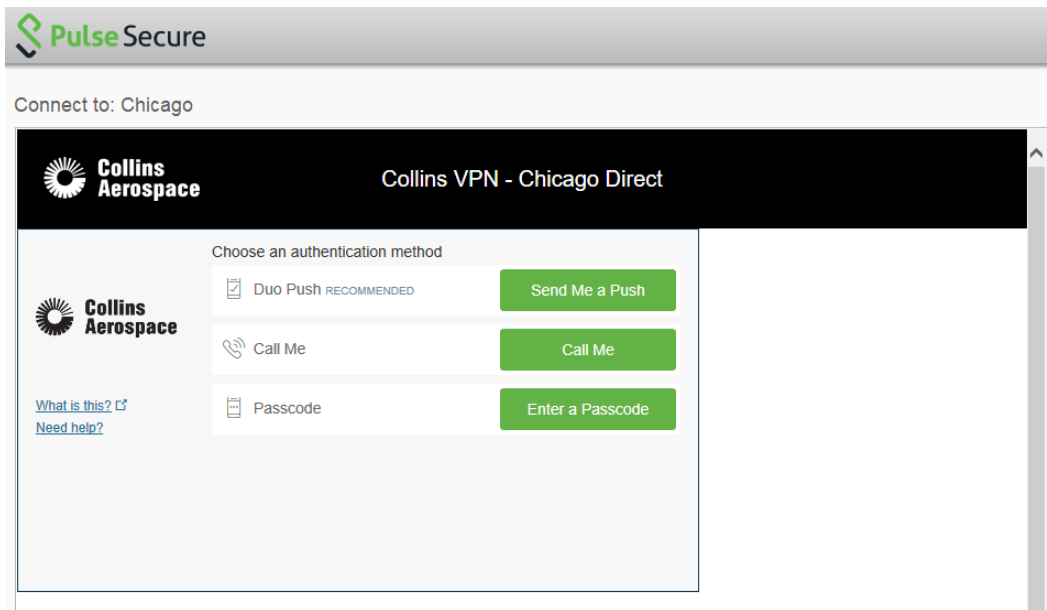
Pulse Secure

Connect to: Chicago

Collins Aerospace

Collins VPN - Chicago Direct

Collins Aerospace

What is this?

Need help?

Choose an authentication method

Duo Push RECOMMENDED

Send Me a Push

Call Me

Call Me

Passcode

Enter a Passcode